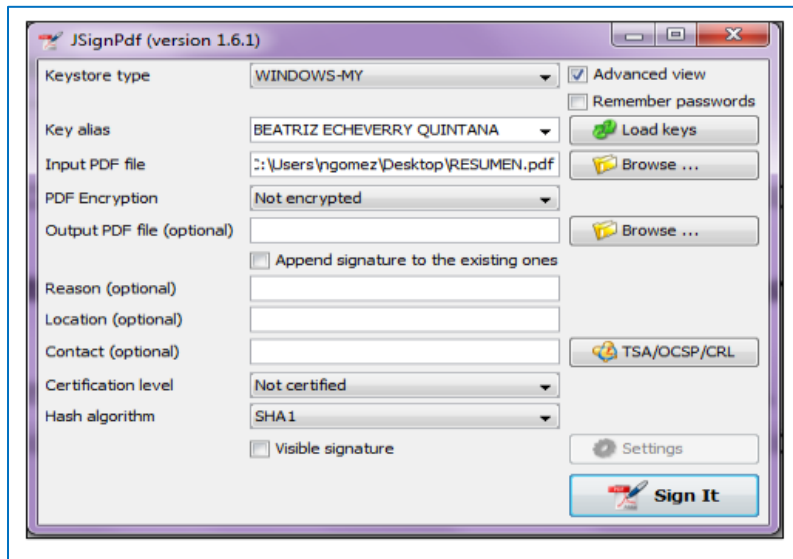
JSignPdf (version 1.6.1)

Keystore type
WINDOWS-MY
Advanced view
Remember passwords
Key alias
BEATRIZ ECHEVERRY QUINTANA
Load keys
Input PDF file
:\Users\ngomez\Desktop\RESUMEN.pdf
Browse ...
PDF Encryption
Not encrypted
Output PDF file (optional)
Browse ...
Append signature to the existing ones
Reason (optional)
Location (optional)
Contact (optional)
TSA/OCSP/CRL
Certification level
Not certified
Hash algorithm
SHA1
Visible signature
Settings
Sign It